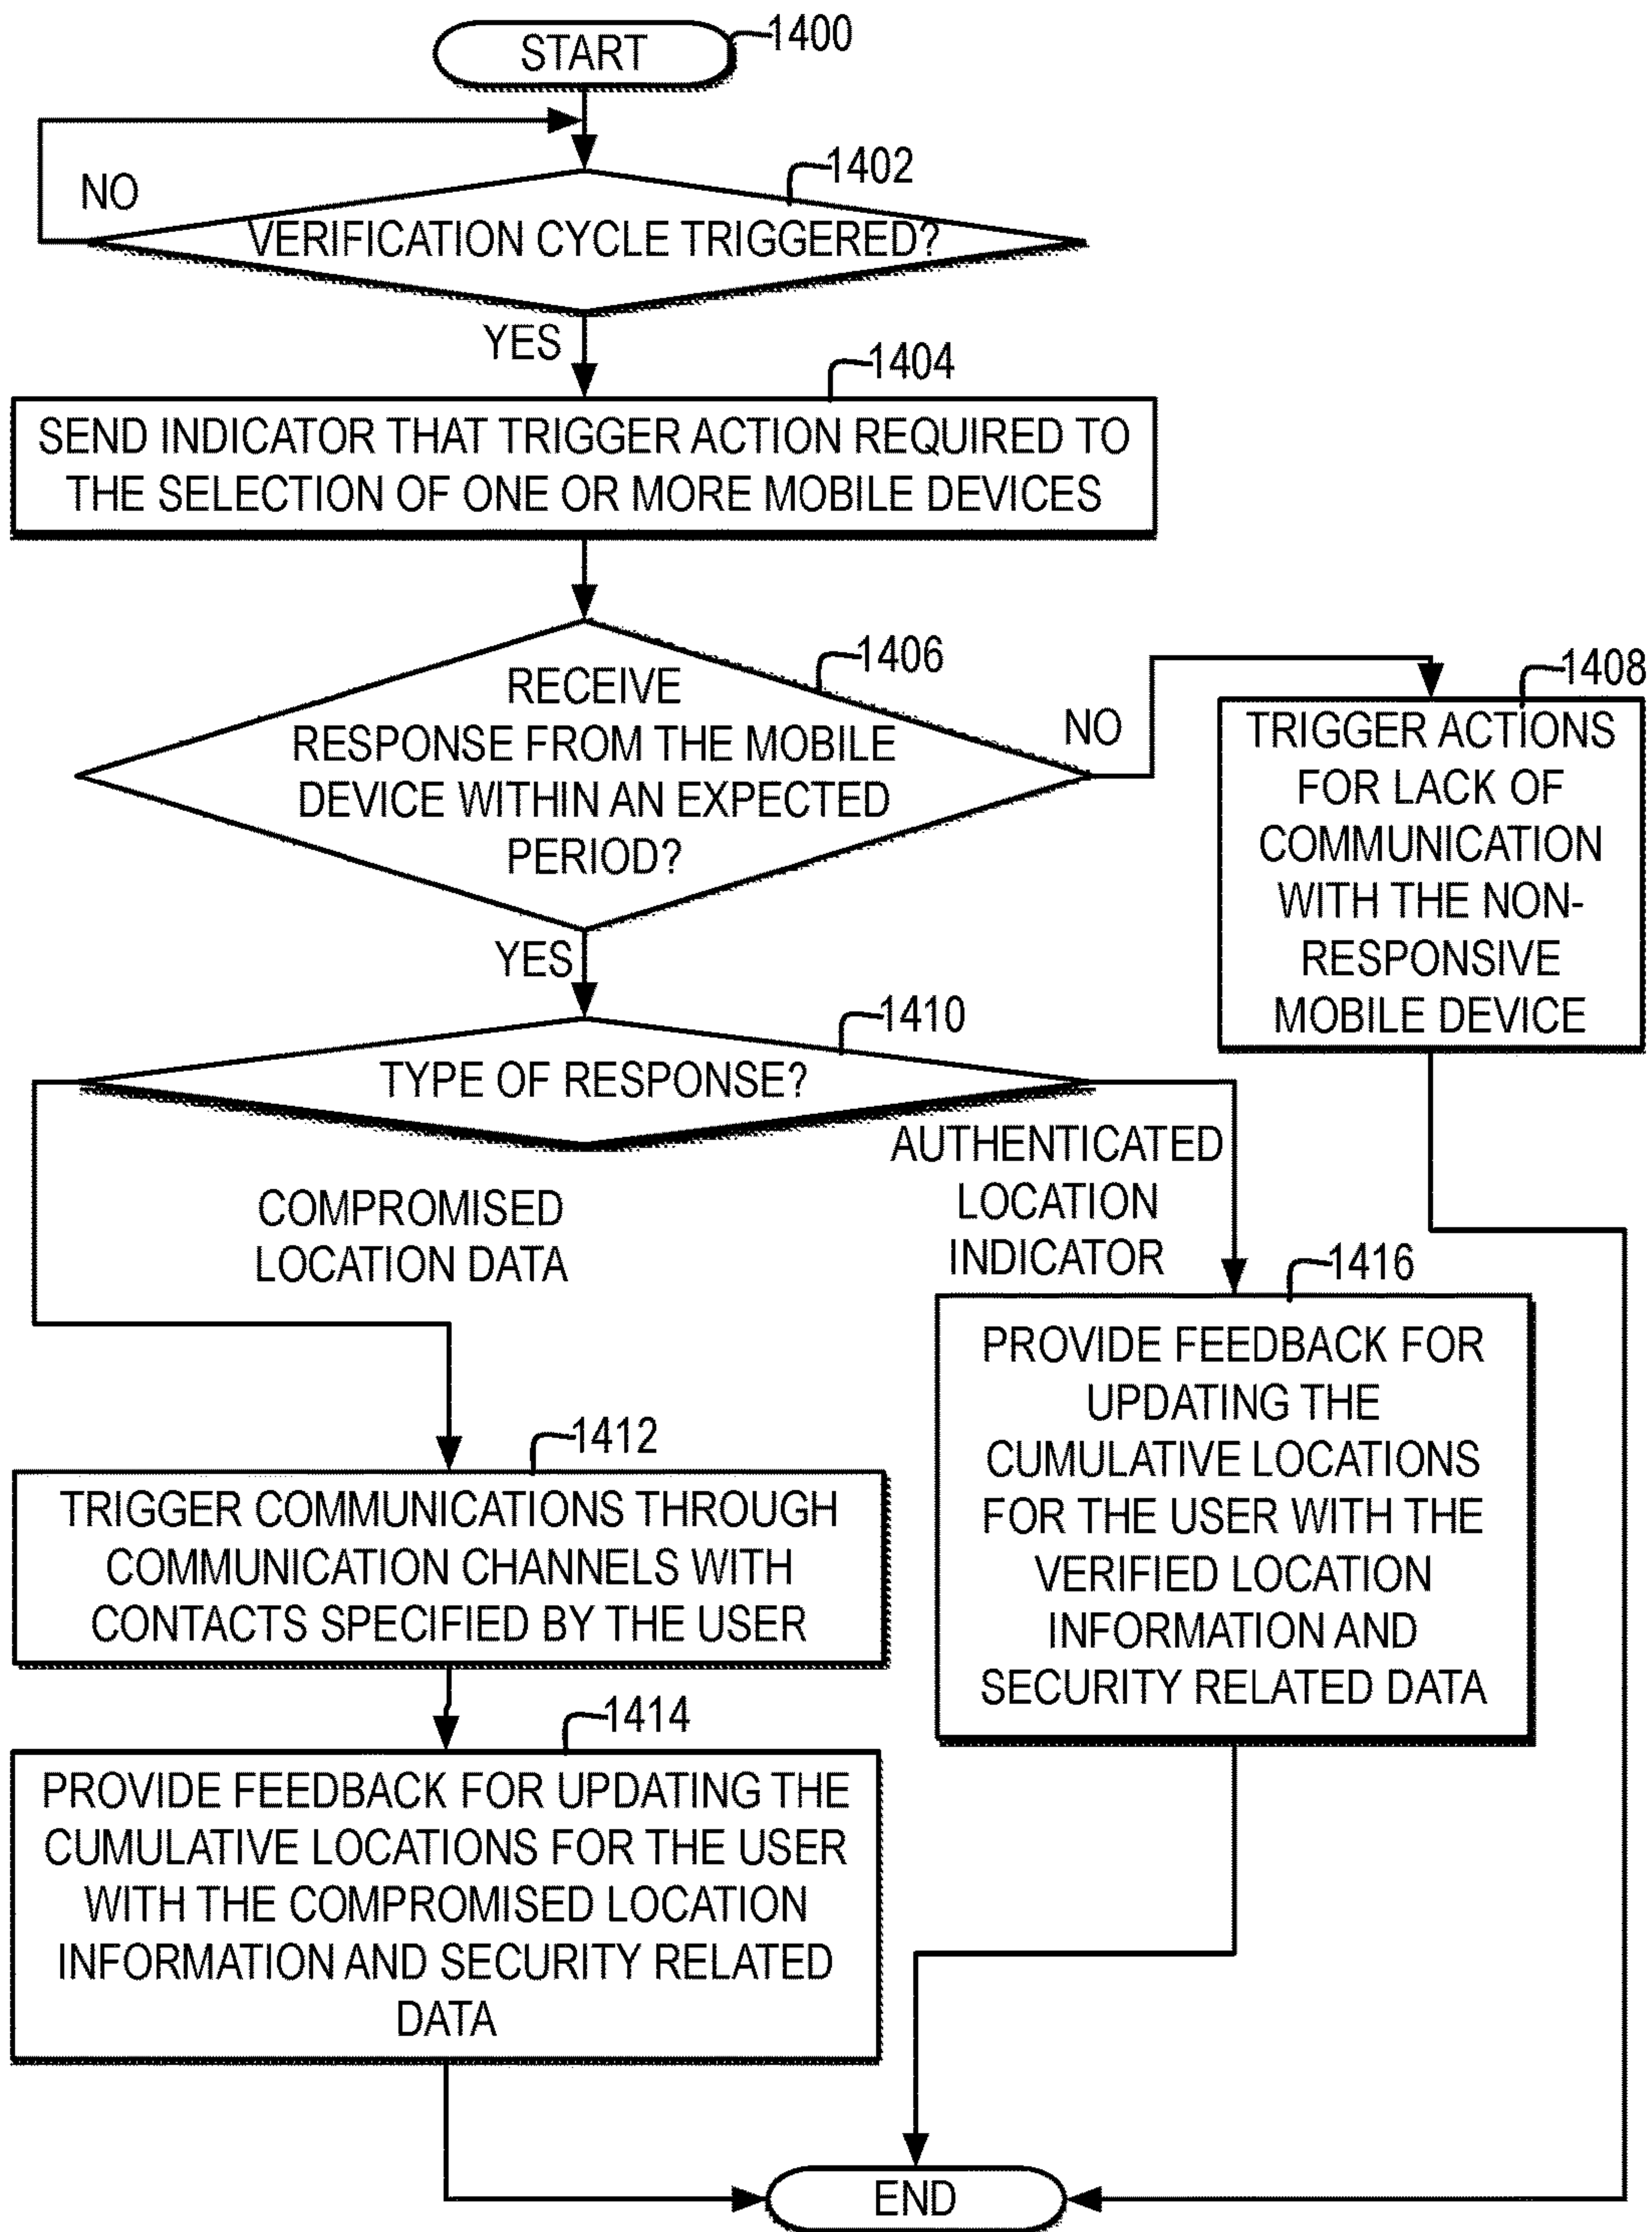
START
1400

NO
1402
VERIFICATION CYCLE TRIGGERED?

YES
1404
SEND INDICATOR THAT TRIGGER ACTION REQUIRED TO THE SELECTION OF ONE OR MORE MOBILE DEVICES

1406
RECEIVE RESPONSE FROM THE MOBILE DEVICE WITHIN AN EXPECTED PERIOD?

NO
1408
TRIGGER ACTIONS FOR LACK OF COMMUNICATION WITH THE NON-RESPONSIVE MOBILE DEVICE

YES
1410
TYPE OF RESPONSE?

COMPROMISED LOCATION DATA

AUTHENTICATED LOCATION INDICATOR

1416
PROVIDE FEEDBACK FOR UPDATING THE CUMULATIVE LOCATIONS FOR THE USER WITH THE VERIFIED LOCATION INFORMATION AND SECURITY RELATED DATA

1412
TRIGGER COMMUNICATIONS THROUGH COMMUNICATION CHANNELS WITH CONTACTS SPECIFIED BY THE USER

1414
PROVIDE FEEDBACK FOR UPDATING THE CUMULATIVE LOCATIONS FOR THE USER WITH THE COMPROMISED LOCATION INFORMATION AND SECURITY RELATED DATA

END